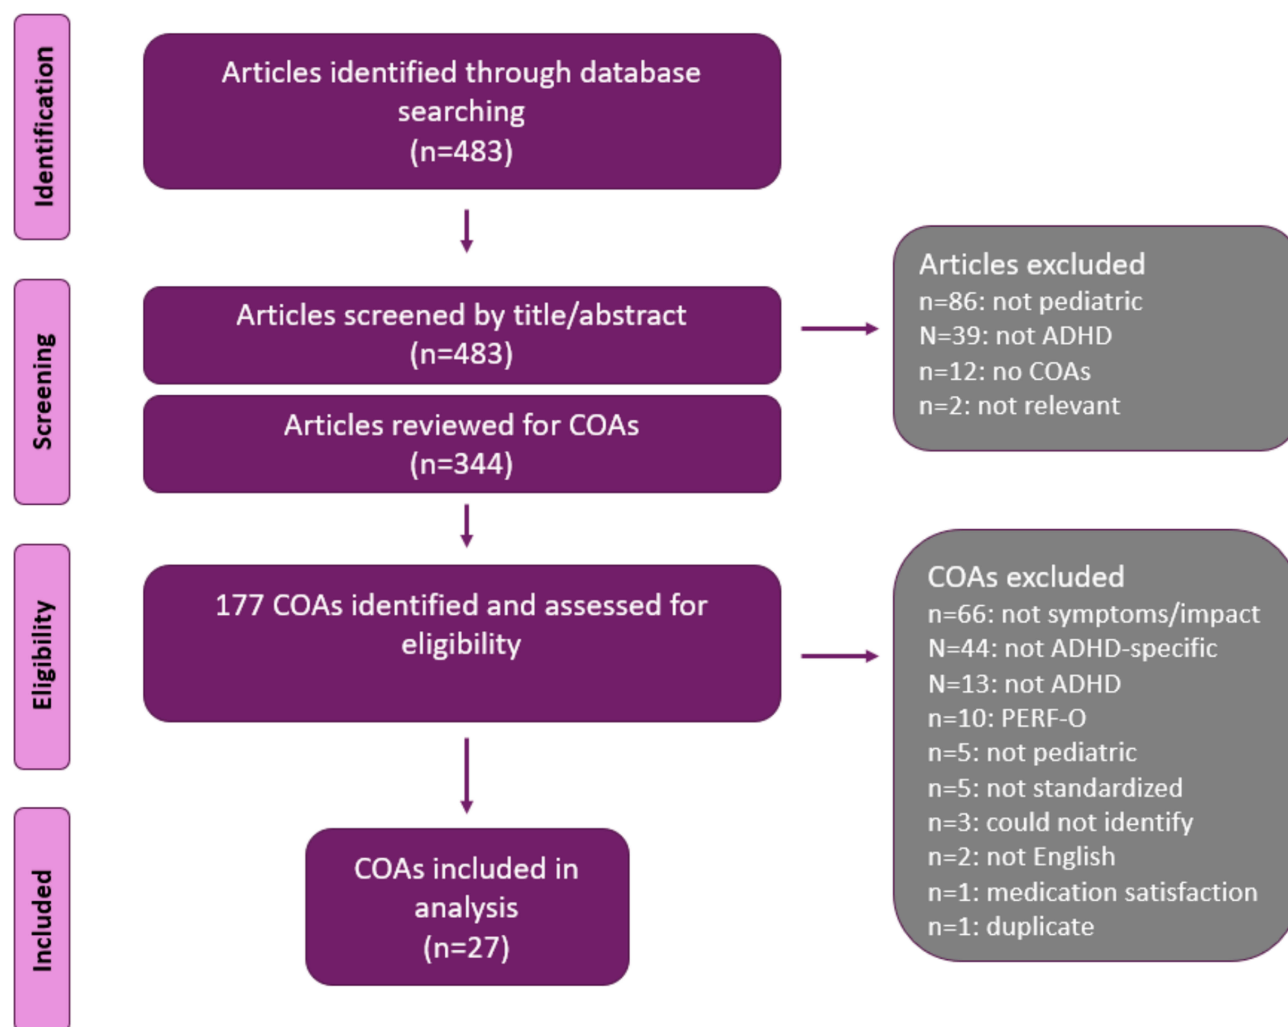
Identification

Articles identified through database searching (n=483)

Screening

Articles screened by title/abstract (n=483)

Articles reviewed for COAs (n=344)

Articles excluded
n=86: not pediatric
N=39: not ADHD
n=12: no COAs
n=2: not relevant

Eligibility

177 COAs identified and assessed for eligibility

COAs excluded
n=66: not symptoms/impact
N=44: not ADHD-specific
N=13: not ADHD
n=10: PERF-O
n=5: not pediatric
n=5: not standardized
n=3: could not identify
n=2: not English
n=1: medication satisfaction
n=1: duplicate

Included

COAs included in analysis (n=27)